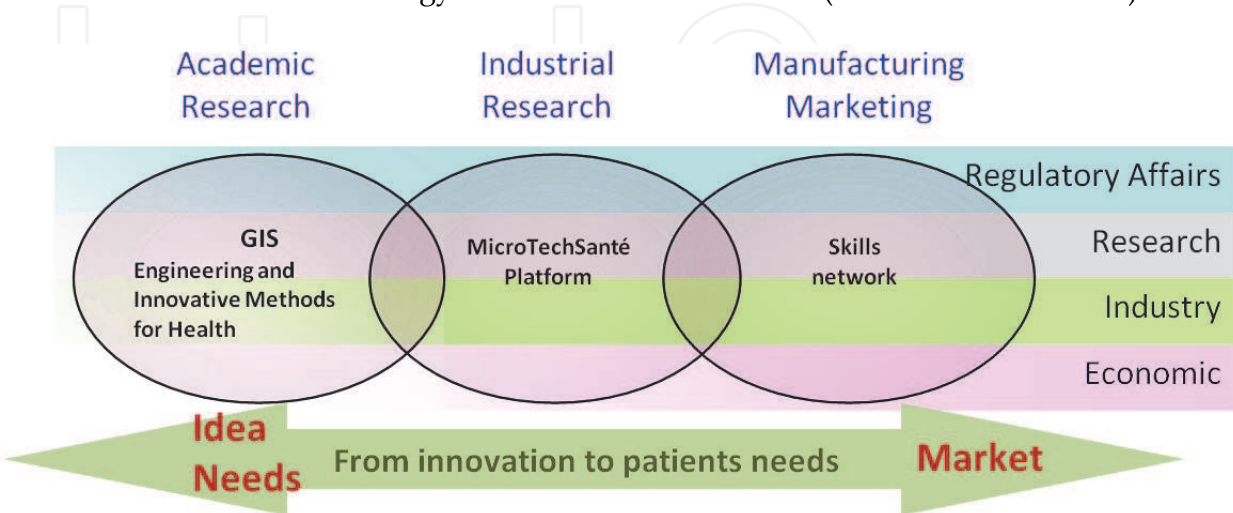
Academic Research

Industrial Research

Manufacturing Marketing

Regulatory Affairs

Research

Industry

Economic

GIS
Engineering and Innovative Methods for Health

MicroTechSanté Platform

Skills network

Idea Needs

From innovation to patients needs

Market